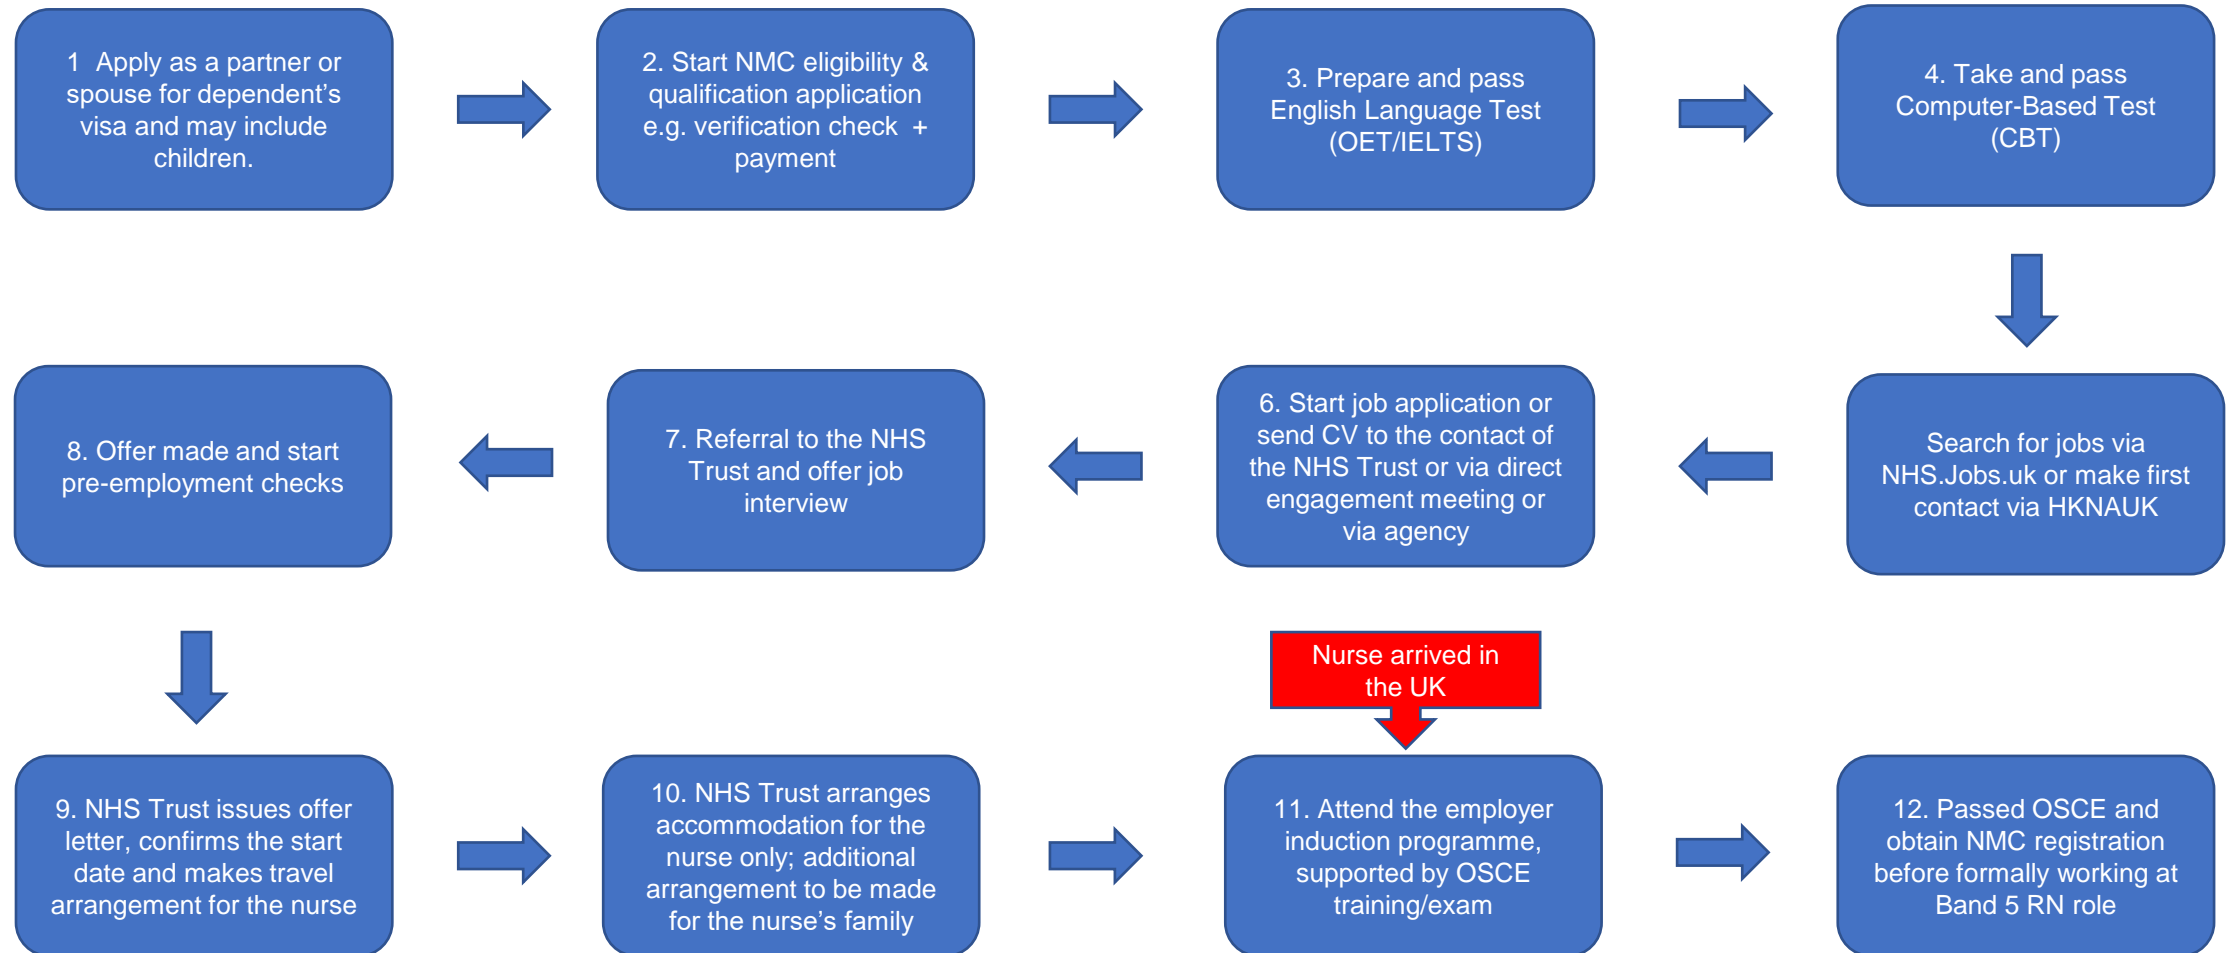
1 Apply as a partner or spouse for dependent’s visa and may include children.

2. Start NMC eligibility & qualification application e.g. verification check + payment

3. Prepare and pass English Language Test (OET/IELTS)

4. Take and pass Computer-Based Test (CBT)

Search for jobs via NHS.Jobs.uk or make first contact via HKNAUK

6. Start job application or send CV to the contact of the NHS Trust or via direct engagement meeting or via agency

7. Referral to the NHS Trust and offer job interview

8. Offer made and start pre-employment checks

9. NHS Trust issues offer letter, confirms the start date and makes travel arrangement for the nurse

10. NHS Trust arranges accommodation for the nurse only; additional arrangement to be made for the nurse’s family

Nurse arrived in the UK

11. Attend the employer induction programme, supported by OSCE training/exam

12. Passed OSCE and obtain NMC registration before formally working at Band 5 RN role